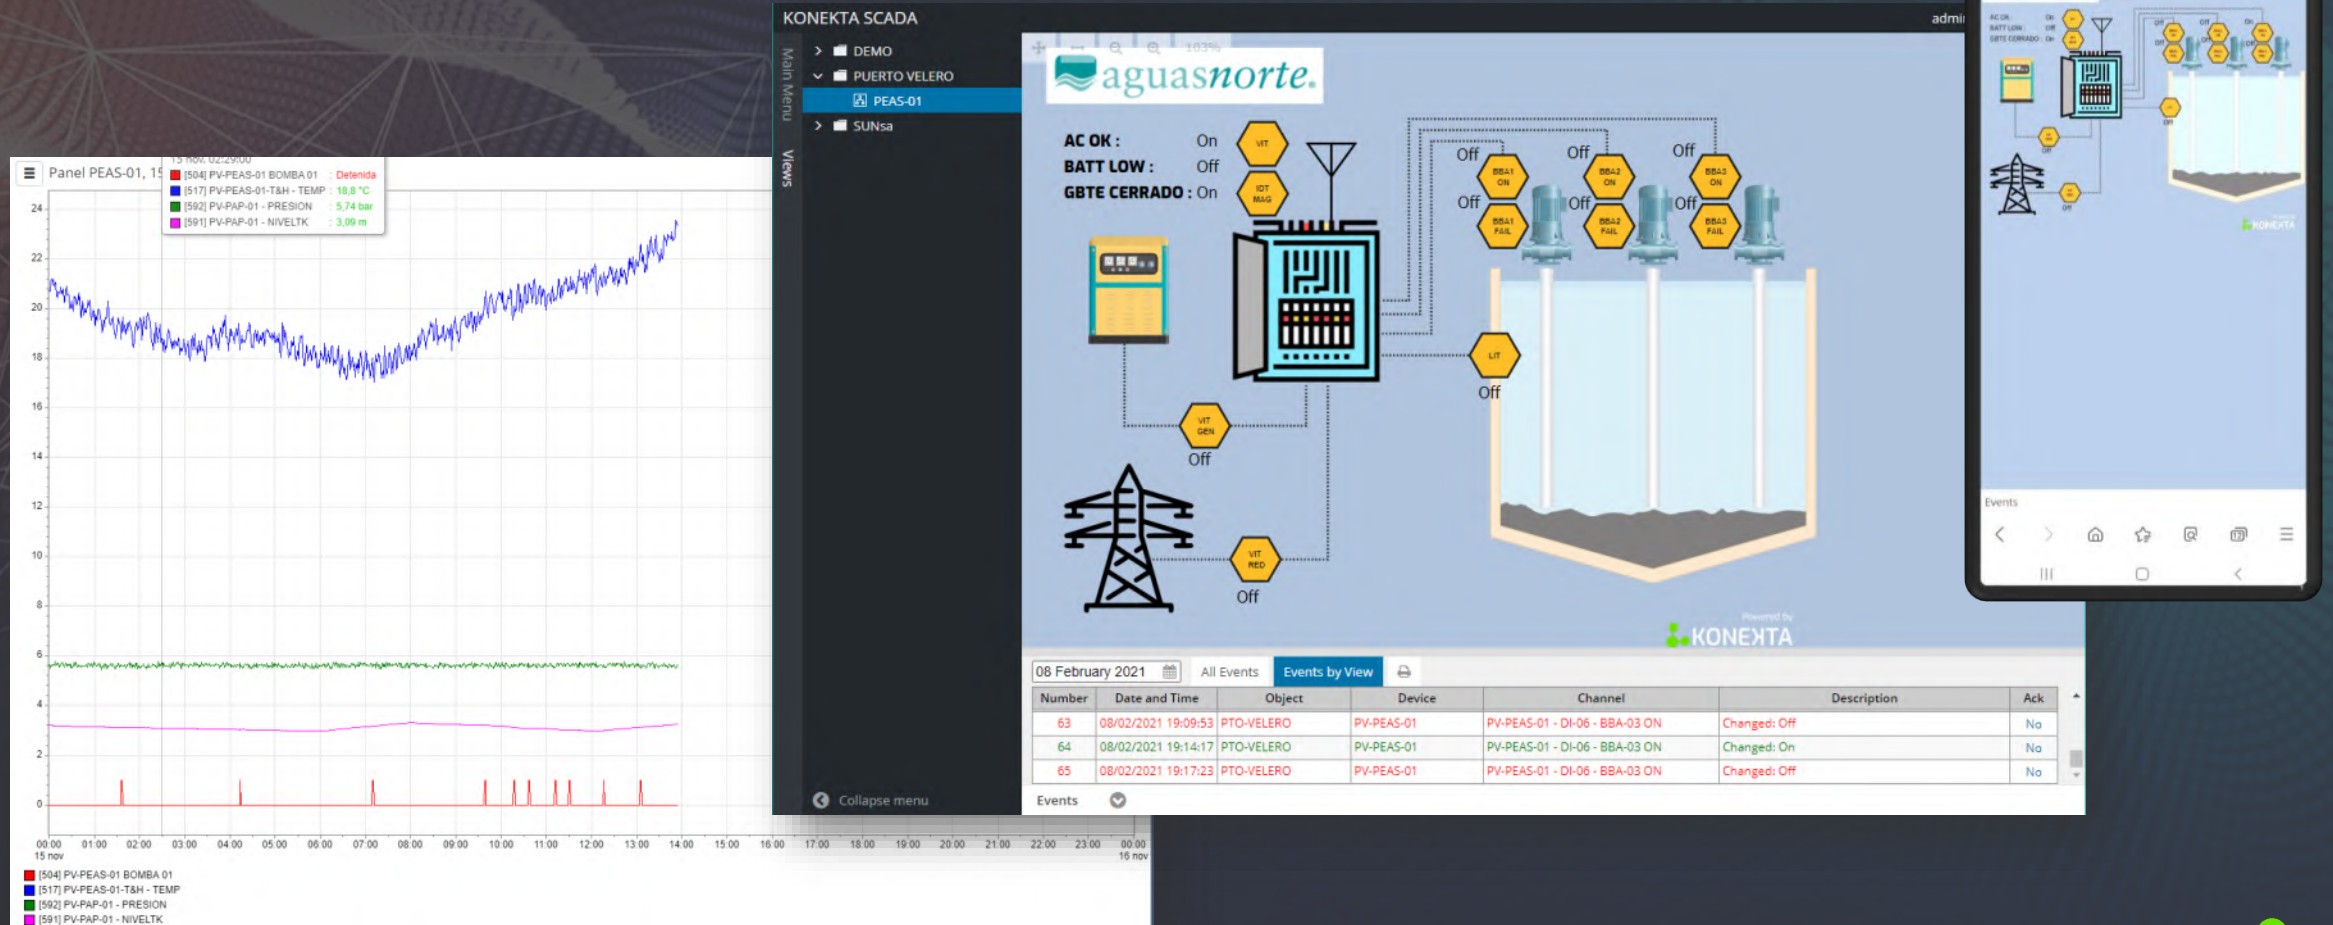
Panel PEAS-01, 15

15 nov. 02:29:00
[504] PV-PEAS-01 BOMBA 01 : Detenida
[517] PV-PEAS-01-T&H - TEMP : 18,8 °C
[592] PV-PAP-01 - PRESION : 5,74 bar
[591] PV-PAP-01 - NIVELTK : 3,09 m

24
22
20
18
16
14
12
10
8
6
4
2
0

00:00 15 nov 01:00 02:00 03:00 04:00 05:00 06:00 07:00 08:00 09:00 10:00 11:00 12:00 13:00 14:00 15:00 16:00 17:00 18:00 19:00 20:00 21:00 22:00 23:00 00:00 16 nov

[504] PV-PEAS-01 BOMBA 01
[517] PV-PEAS-01-T&H - TEMP
[592] PV-PAP-01 - PRESION
[591] PV-PAP-01 - NIVELTK

KONEKTA SCADA
admi

Main Menu
Views

DEMO
PUERTO VELERO
PEAS-01
SUNsa

Collapse menu

aguasnorte.

AC OK : On
BATT LOW : Off
GBTE CERRADO : On

VIT
IDT MAG
VIT GEN
Off
VIT RED
Off

Off
BBA1 ON
Off
BBA1 FAIL
Off
BBA2 ON
Off
BBA2 FAIL
Off
BBA3 ON
Off
BBA3 FAIL

LIT
Off

Powered by
KONEKTA

08 February 2021
All Events
Events by View

| Number | Date and Time | Object | Device | Channel | Description | Ack |
|---|---|---|---|---|---|---|
| 63 | 08/02/2021 19:09:53 | PTO-VELERO | PV-PEAS-01 | PV-PEAS-01 - DI-06 - BBA-03 ON | Changed: Off | No |
| 64 | 08/02/2021 19:14:17 | PTO-VELERO | PV-PEAS-01 | PV-PEAS-01 - DI-06 - BBA-03 ON | Changed: On | No |
| 65 | 08/02/2021 19:17:23 | PTO-VELERO | PV-PEAS-01 | PV-PEAS-01 - DI-06 - BBA-03 ON | Changed: Off | No |

Events

AC OK
BATT LOW
GBTE CERRADO
Events
KONEKTA